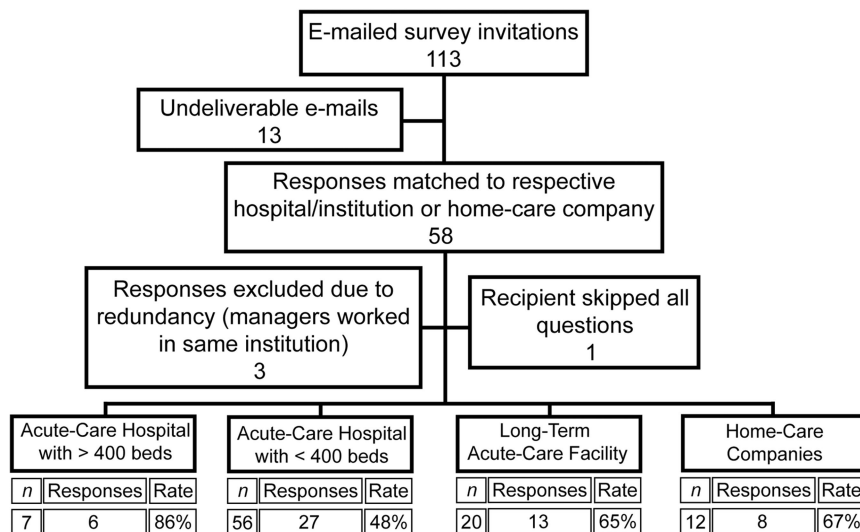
E-mailed survey invitations
113

Undeliverable e-mails
13

Responses matched to respective hospital/institution or home-care company
58

Responses excluded due to redundancy (managers worked in same institution)
3

Recipient skipped all questions
1

Acute-Care Hospital with > 400 beds

| $n$ | Responses | Rate |
|---|---|---|
| 7 | 6 | 86% |

Acute-Care Hospital with < 400 beds

| $n$ | Responses | Rate |
|---|---|---|
| 56 | 27 | 48% |

Long-Term Acute-Care Facility

| $n$ | Responses | Rate |
|---|---|---|
| 20 | 13 | 65% |

Home-Care Companies

| $n$ | Responses | Rate |
|---|---|---|
| 12 | 8 | 67% |